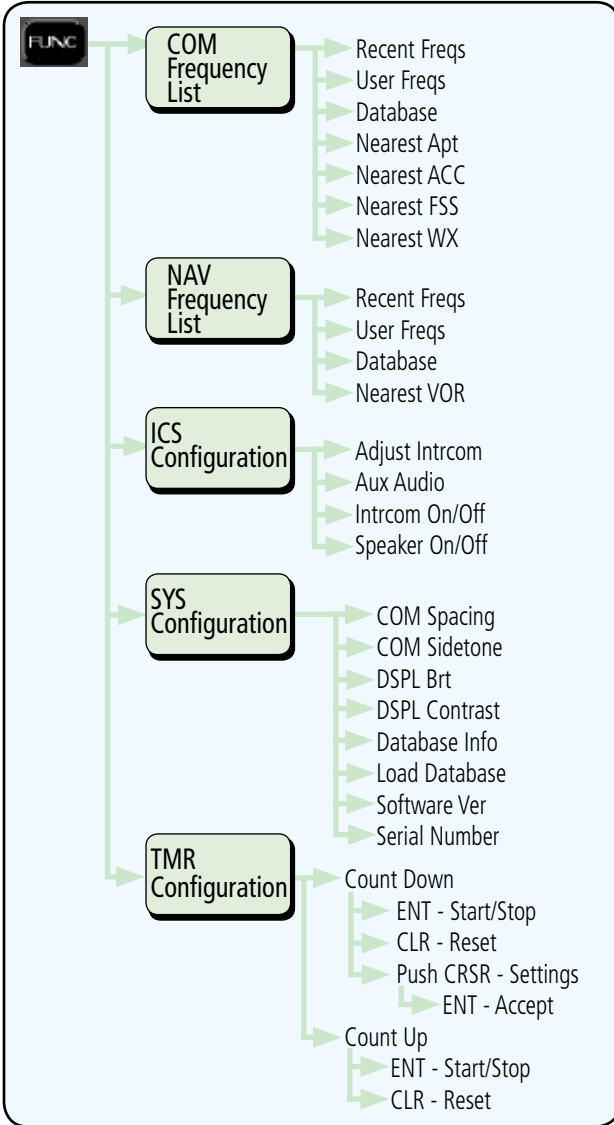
FUNC

COM Frequency List

Recent Freqs
User Freqs
Database
Nearest Apt
Nearest ACC
Nearest FSS
Nearest WX

NAV Frequency List

Recent Freqs
User Freqs
Database
Nearest VOR

ICS Configuration

Adjust Intrcom
Aux Audio
Intrcom On/Off
Speaker On/Off

SYS Configuration

COM Spacing
COM Sidetone
DSPL Brt
DSPL Contrast
Database Info
Load Database
Software Ver
Serial Number

TMR Configuration

Count Down
ENT - Start/Stop
CLR - Reset
Push CRSR - Settings
ENT - Accept
Count Up
ENT - Start/Stop
CLR - Reset